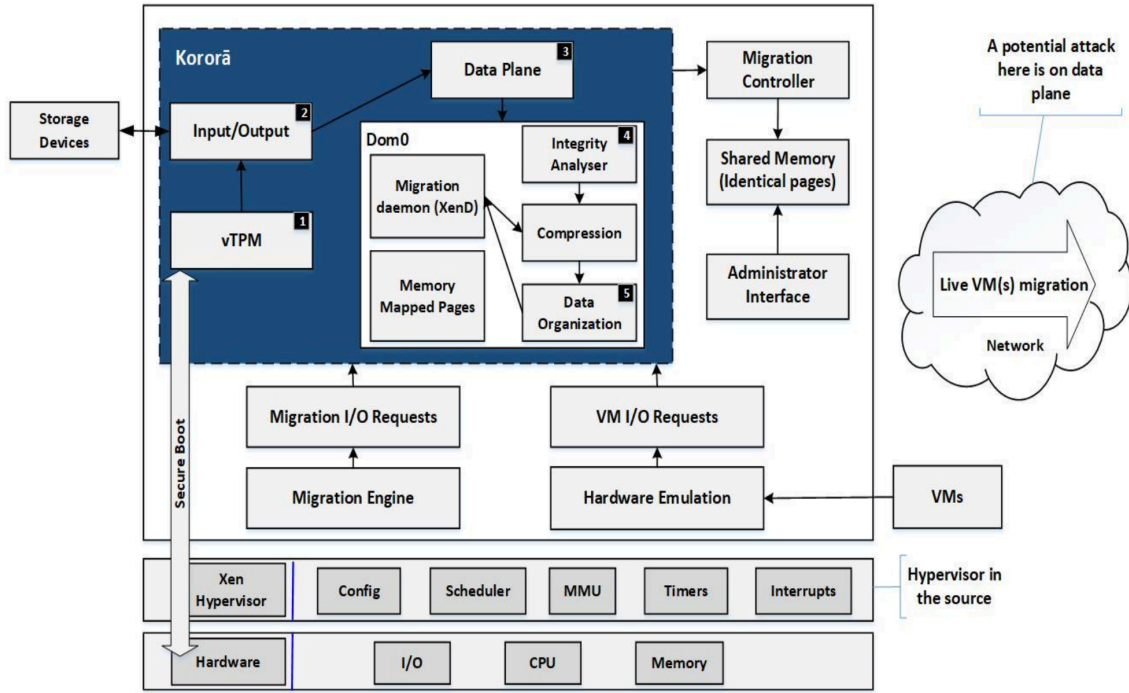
Kororā

Storage Devices

Input/Output 2

vTPM 1

Data Plane 3

Dom0

Migration daemon (XenD)

Memory Mapped Pages

Integrity Analyser 4

Compression

Data Organization 5

Migration Controller

Shared Memory (Identical pages)

Administrator Interface

A potential attack here is on data plane

Live VM(s) migration

Network

Secure Boot

Migration I/O Requests

VM I/O Requests

Migration Engine

Hardware Emulation

VMs

Xen Hypervisor

Config

Scheduler

MMU

Timers

Interrupts

Hypervisor in the source

Hardware

I/O

CPU

Memory